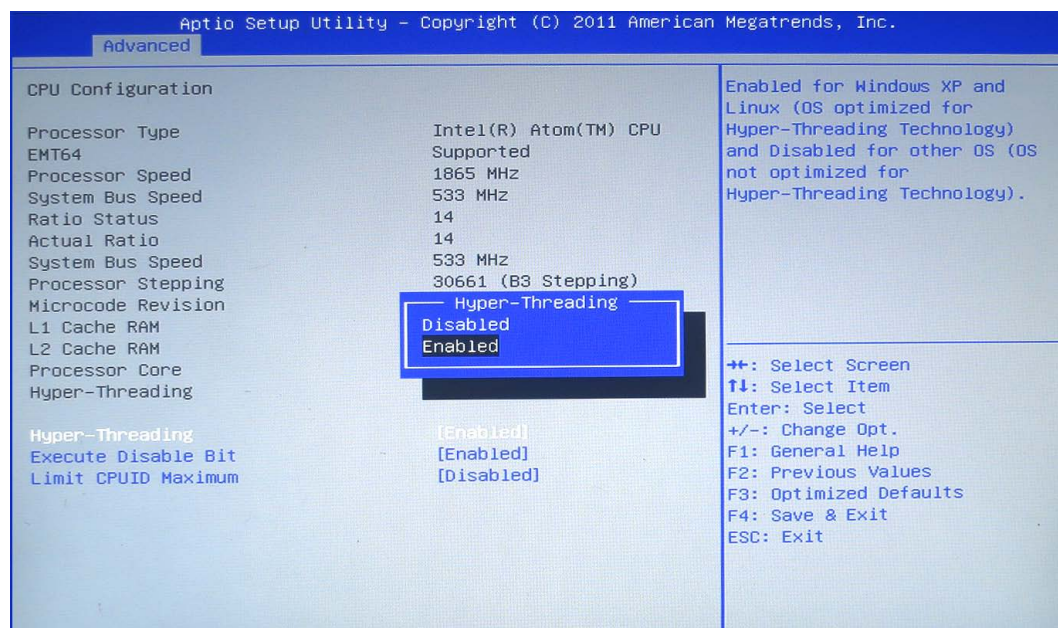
Aptio Setup Utility – Copyright (C) 2011 American Megatrends, Inc.
Advanced

CPU Configuration

| | |
|---|---|
| Processor Type | Intel(R) Atom(TM) CPU |
| EMT64 | Supported |
| Processor Speed | 1865 MHz |
| System Bus Speed | 533 MHz |
| Ratio Status | 14 |
| Actual Ratio | 14 |
| System Bus Speed | 533 MHz |
| Processor Stepping | 30661 (B3 Stepping) |
| Microcode Revision | |
| L1 Cache RAM | |
| L2 Cache RAM | |
| Processor Core | |
| Hyper-Threading | |

Hyper-Threading
Disabled
Enabled

| | |
|---|---|
| Hyper-Threading | [Enabled] |
| Execute Disable Bit | [Enabled] |
| Limit CPUID Maximum | [Disabled] |

Enabled for Windows XP and Linux (OS optimized for Hyper-Threading Technology) and Disabled for other OS (OS not optimized for Hyper-Threading Technology).

→←: Select Screen
↑↓: Select Item
Enter: Select
+/-: Change Opt.
F1: General Help
F2: Previous Values
F3: Optimized Defaults
F4: Save & Exit
ESC: Exit